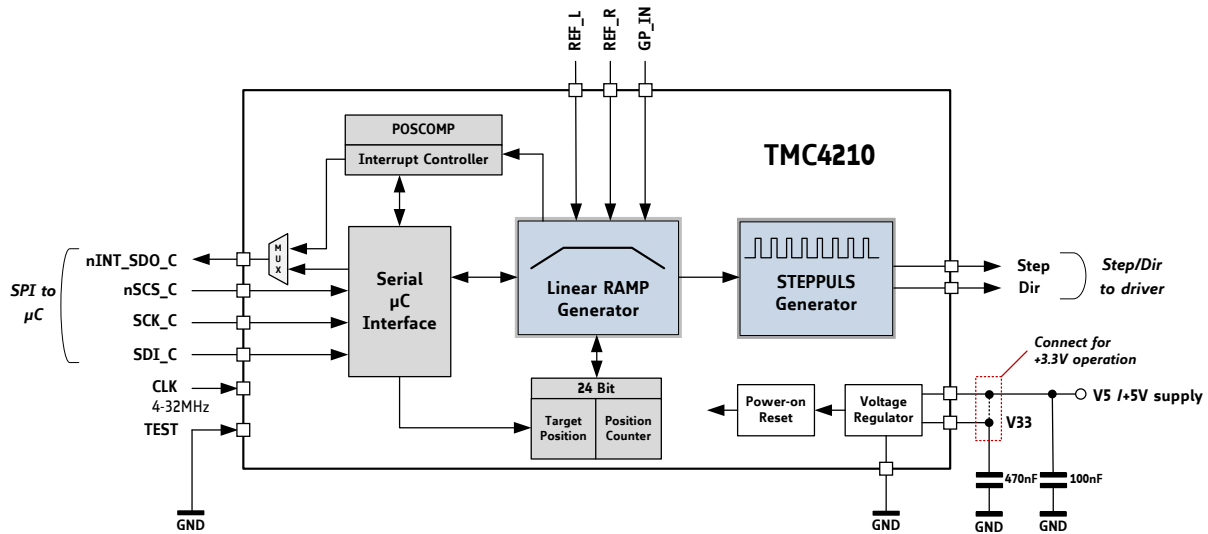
REF_L
REF_R
GP_IN

POSCOMP
Interrupt Controller

TMC4210

SPI to µC

nINT_SDO_C
nSCS_C
SCK_C
SDI_C
CLK
4-32MHz
TEST

MUX

Serial µC Interface

Linear RAMP Generator

STEPPULS Generator

Step
Dir
Step/Dir to driver

Connect for +3.3V operation

24 Bit
Target Position
Position Counter

Power-on Reset

Voltage Regulator

V5 /+5V supply
V33

470nF
100nF

GND
GND
GND
GND